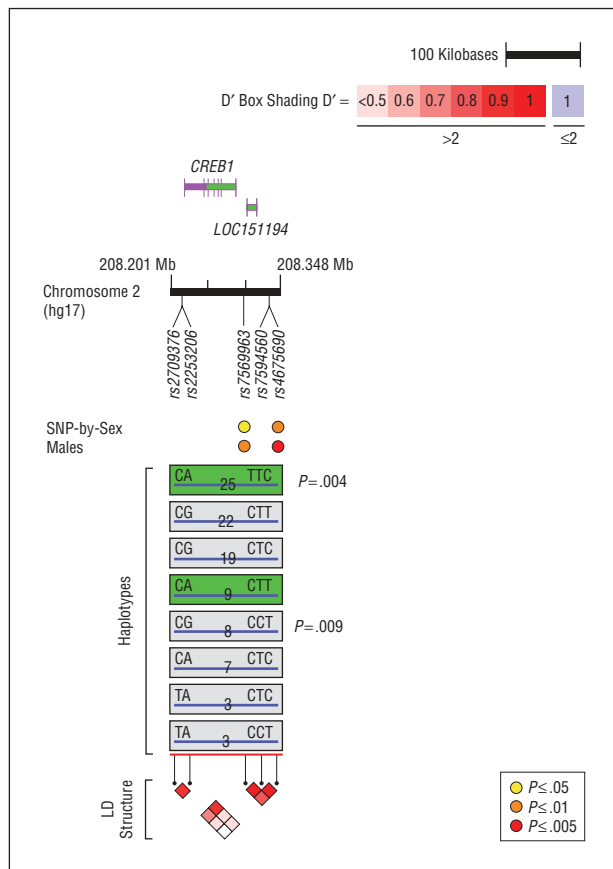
100 Kilobases

D′ Box Shading D′ =

| <0.5 | 0.6 | 0.7 | 0.8 | 0.9 | 1 | 1 |
|---|---|---|---|---|---|---|

>2 ≤2

*CREB1*

*LOC151194*

208.201 Mb 208.348 Mb

Chromosome 2 (hg17)

rs2709376 rs2253206 rs7569963 rs7594560 rs4675690

SNP-by-Sex

Males

Haplotypes

CA 25 TTC *P*=.004

CG 22 CTT

CG 19 CTC

CA 9 CTT

CG 8 CCT *P*=.009

CA 7 CTC

TA 3 CTC

TA 3 CCT

LD Structure

*P*≤.05

*P*≤.01

*P*≤.005